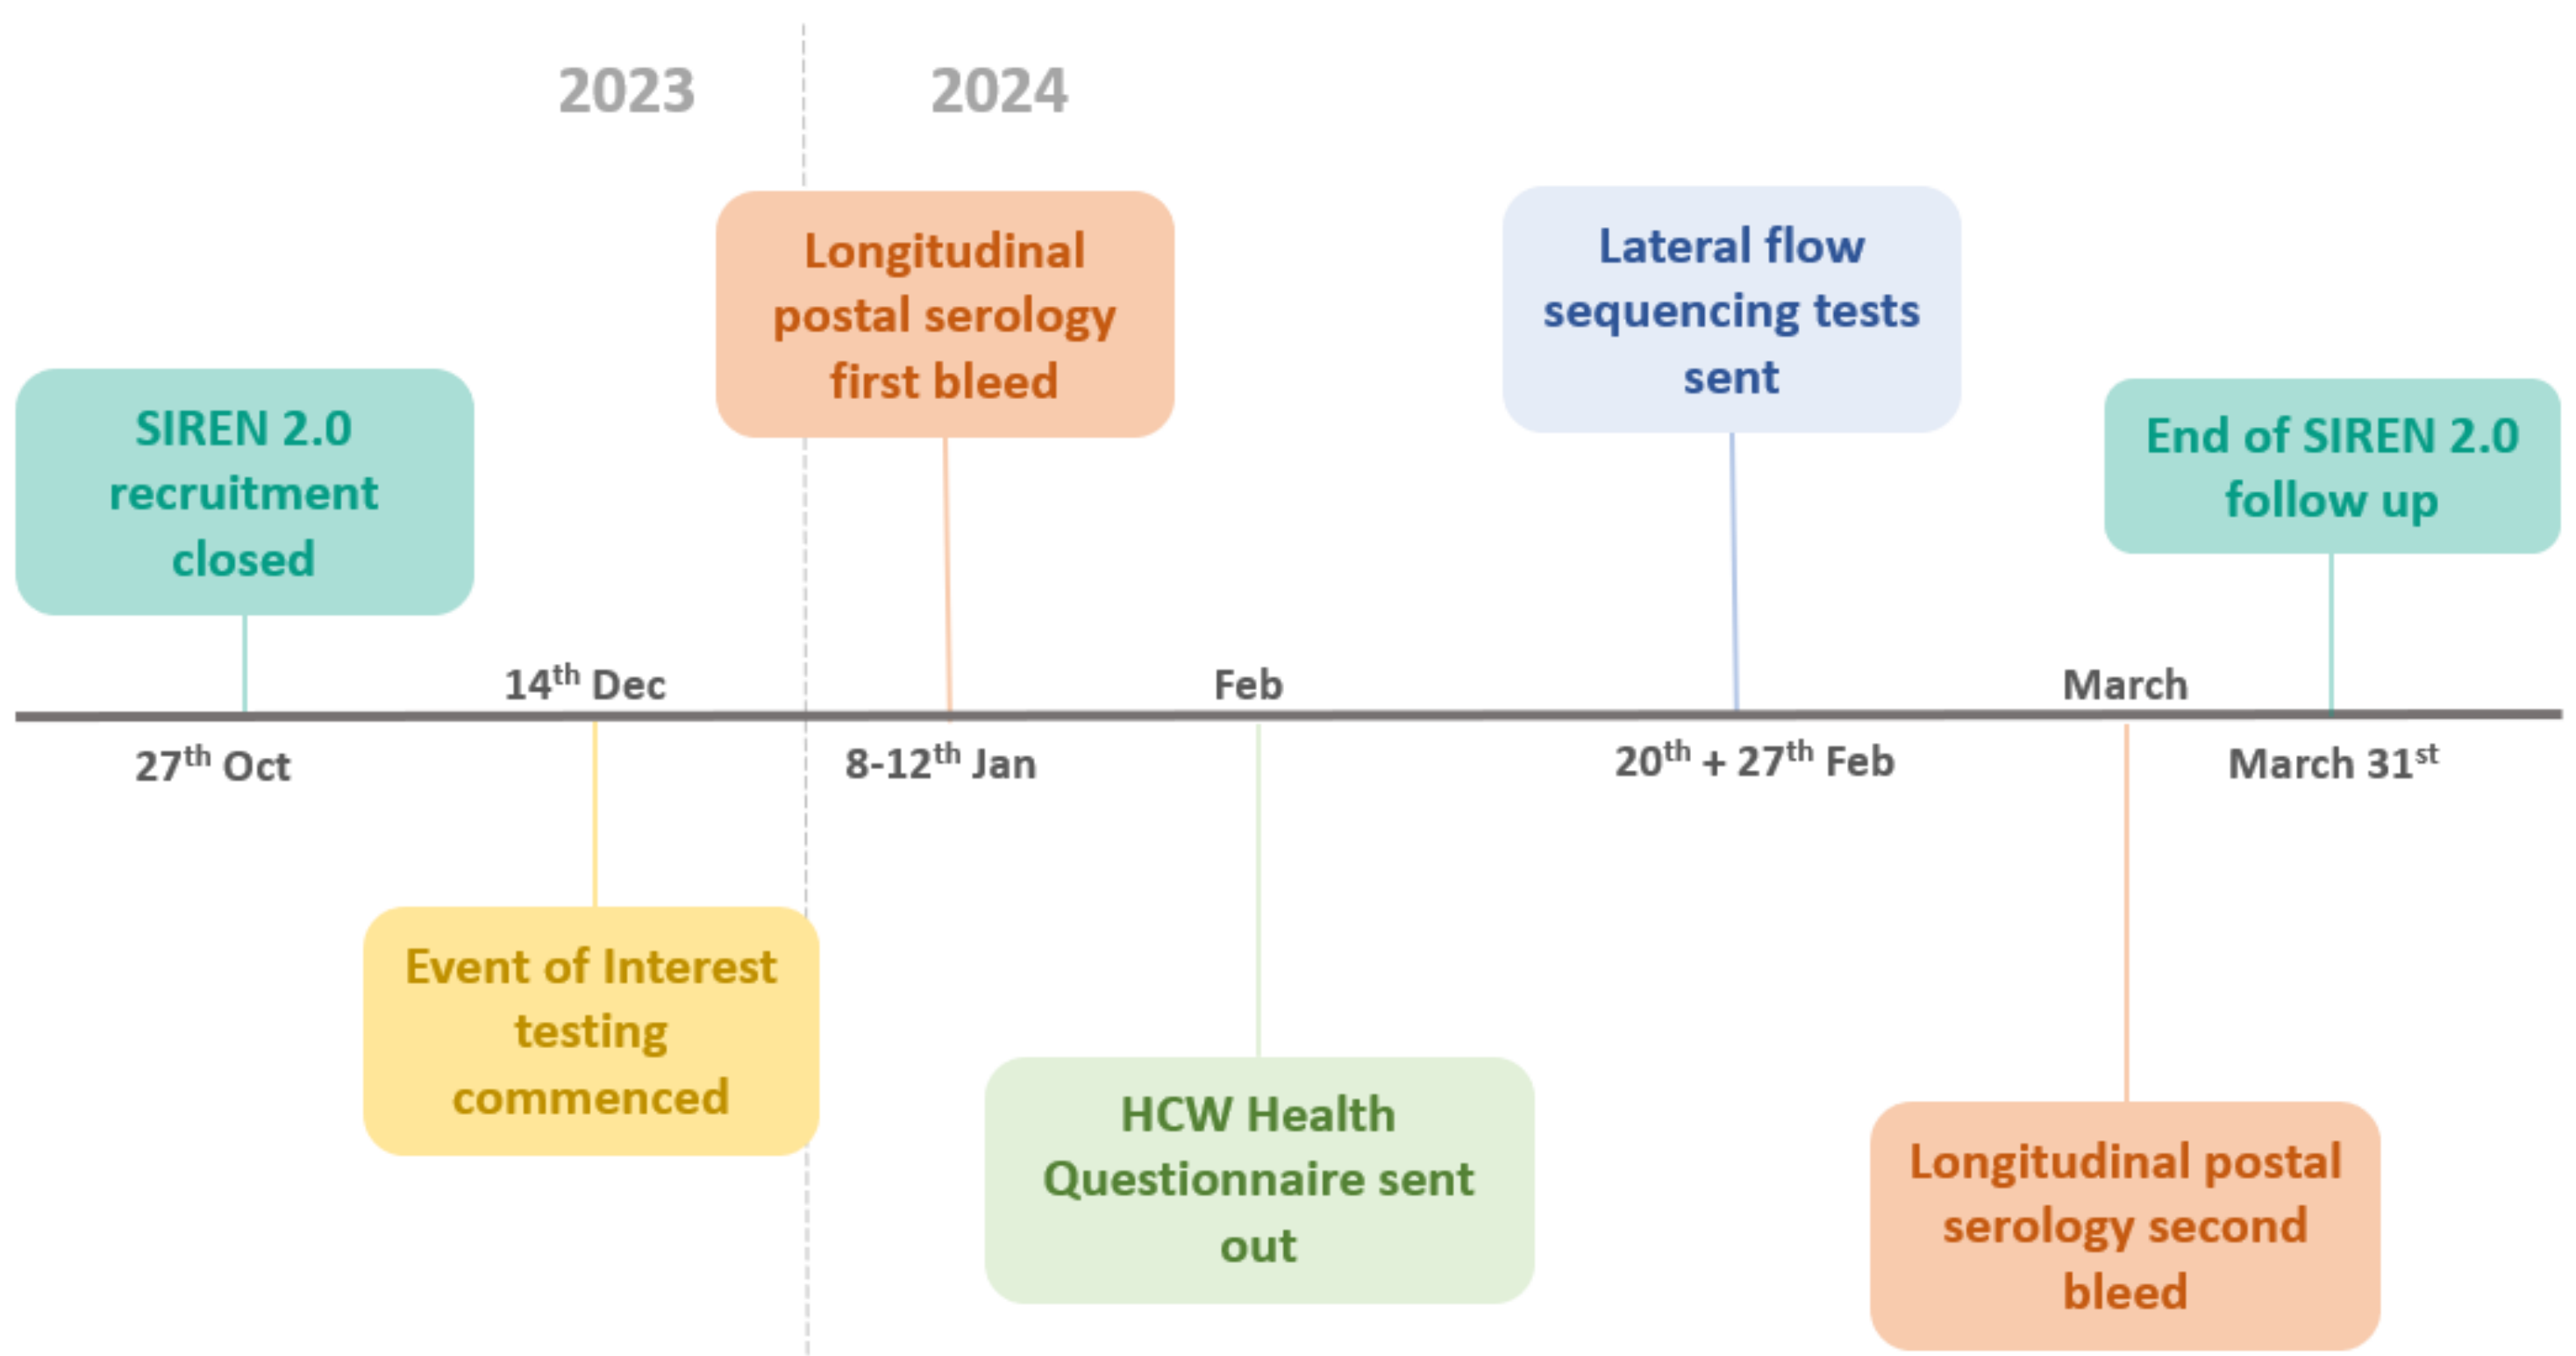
2023

2024

Longitudinal postal serology first bleed

Lateral flow sequencing tests sent

SIREN 2.0 recruitment closed

End of SIREN 2.0 follow up

$14^{th}$ Dec

Feb

March

$27^{th}$ Oct

8-$12^{th}$ Jan

$20^{th}$ + $27^{th}$ Feb

March $31^{st}$

Event of Interest testing commenced

HCW Health Questionnaire sent out

Longitudinal postal serology second bleed